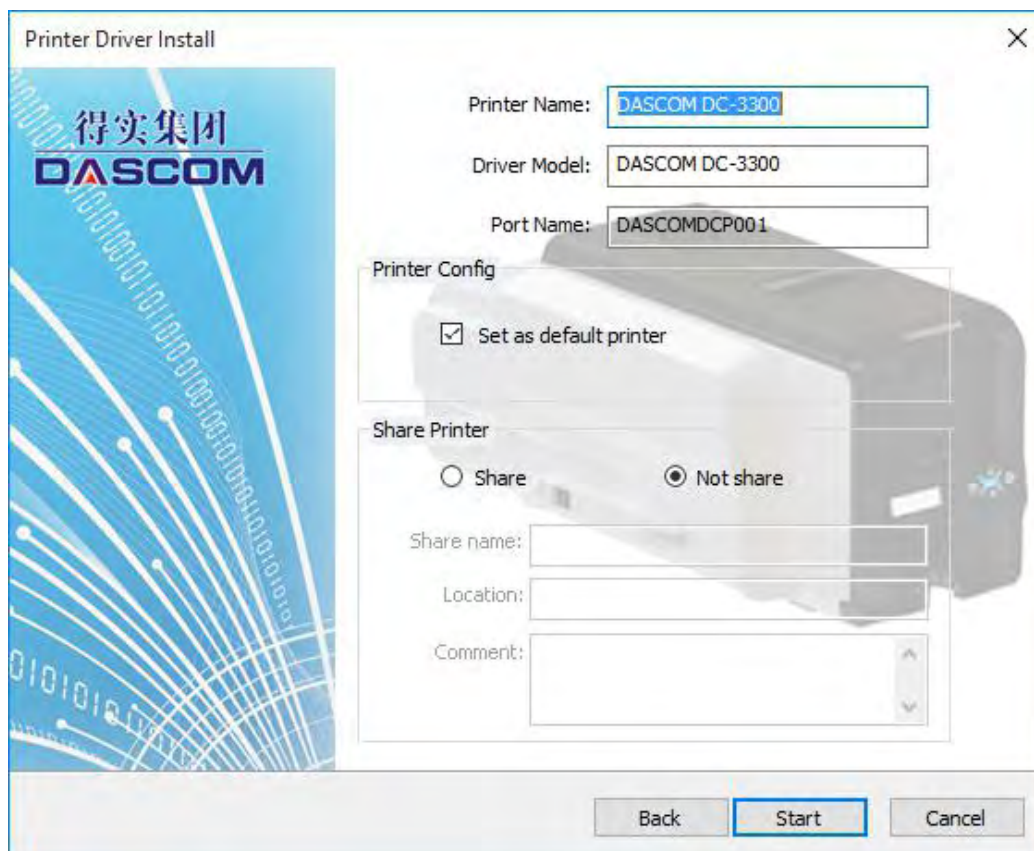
Printer Driver Install

×

得实集团
DASCOM

Printer Name: DASCOM DC-3300

Driver Model: DASCOM DC-3300

Port Name: DASCOMDCP001

Printer Config

☑ Set as default printer

Share Printer

○ Share ◉ Not share

Share name:

Location:

Comment:

Back Start Cancel